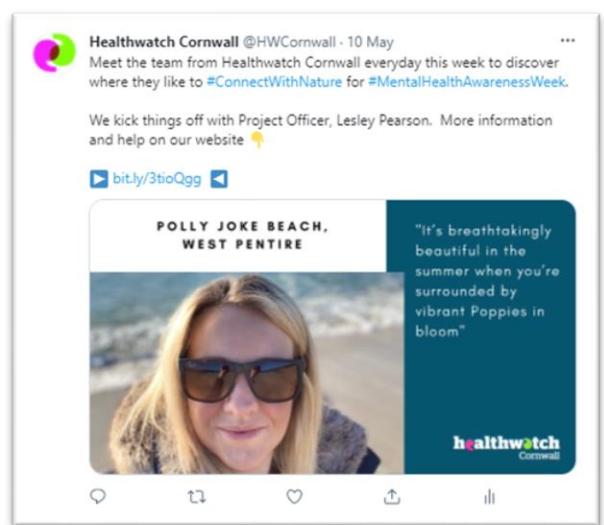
Healthwatch Cornwall @HWCornwall · 10 May

Meet the team from Healthwatch Cornwall everyday this week to discover where they like to #ConnectWithNature for #MentalHealthAwarenessWeek.

We kick things off with Project Officer, Lesley Pearson. More information and help on our website 👇

▶ bit.ly/3tioQgg ◀

POLLY JOKE BEACH, WEST PENTIRE

"It's breathtakingly beautiful in the summer when you're surrounded by vibrant Poppies in bloom"

healthwatch Cornwall